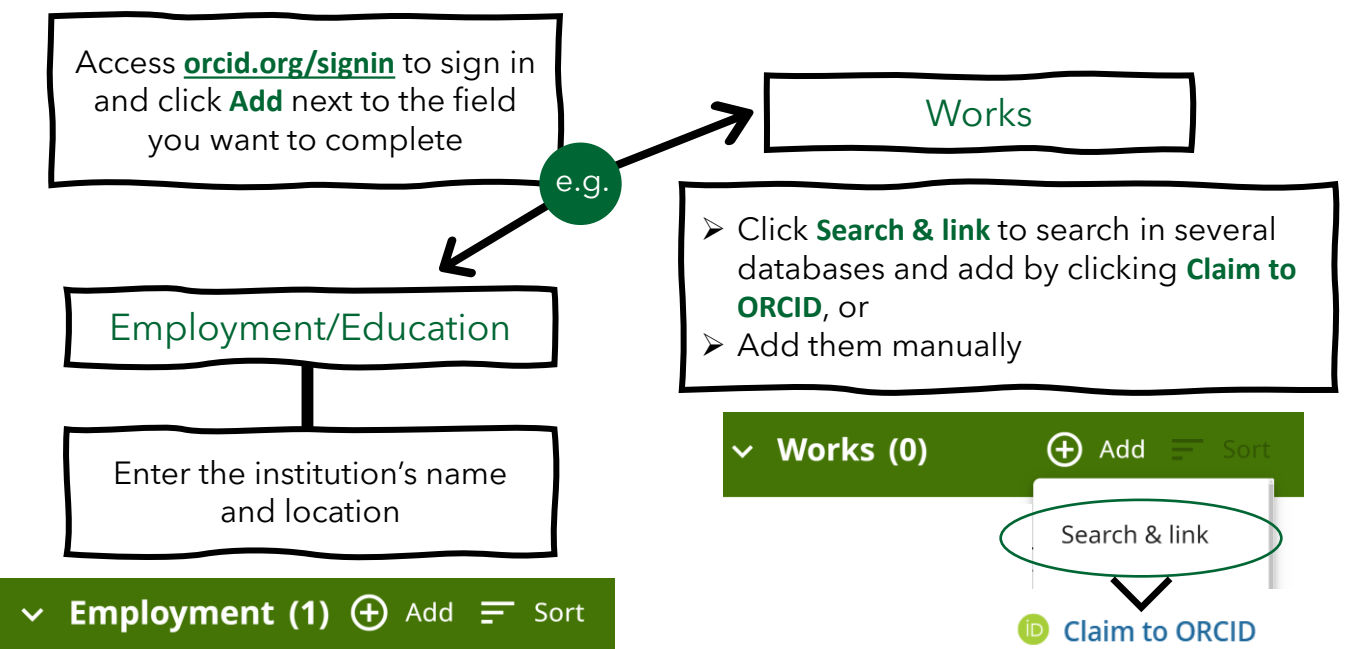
Access **orcid.org/signin** to sign in and click **Add** next to the field you want to complete

e.g.

Works

➢ Click **Search & link** to search in several databases and add by clicking **Claim to ORCID**, or
➢ Add them manually

Employment/Education

Enter the institution's name and location

Works (0) Add Sort

Search & link

Claim to ORCID

Employment (1) Add Sort